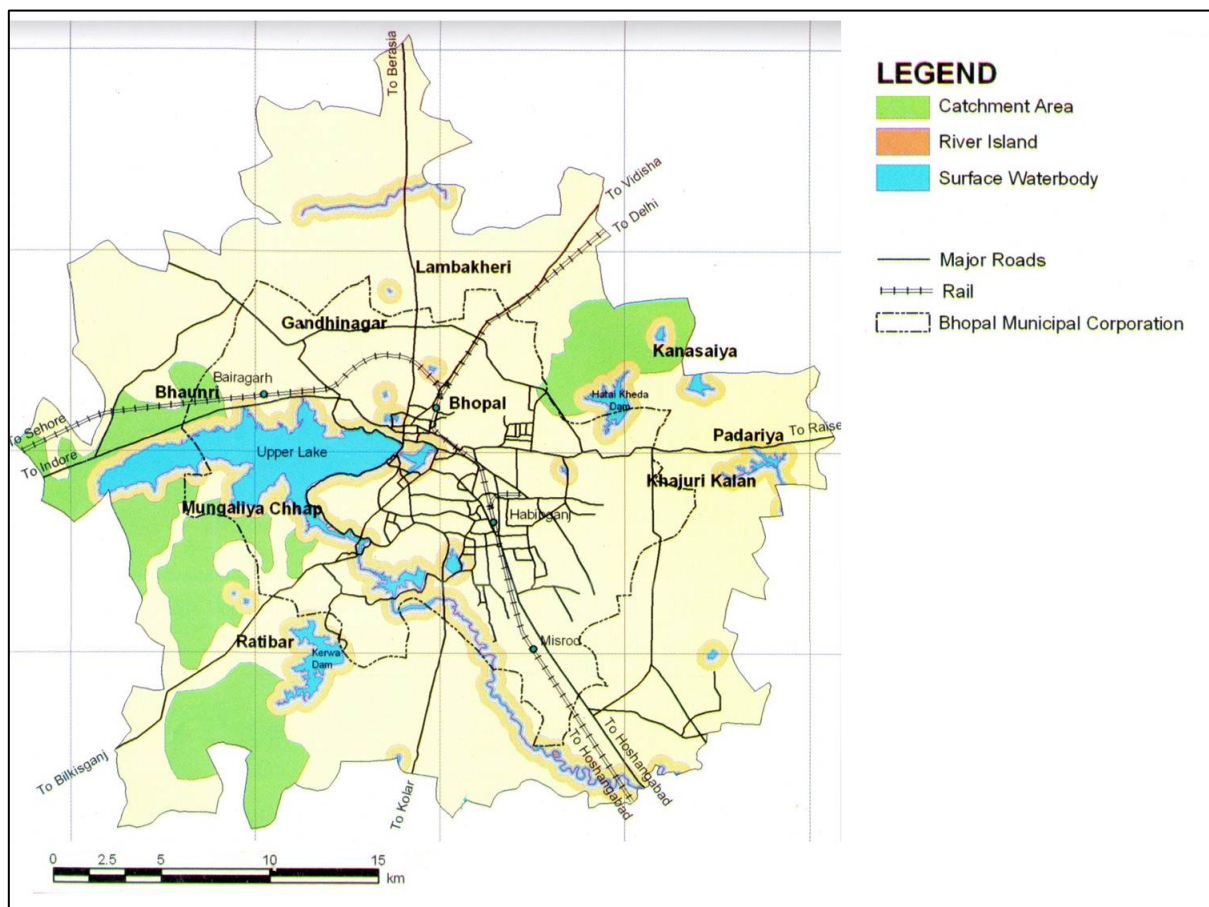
LEGEND
Catchment Area
River Island
Surface Waterbody

Major Roads
Rail
Bhopal Municipal Corporation

To Berasia
To Vidisha
To Delhi
Lambakheri
Gandhinagar
Kanasaiya
Bairagarh
Bhaunri
Bhopal
Hatai Kheda Dam
To Sehore
To Indore
Upper Lake
Padariya
To Raisen
Khajuri Kalan
Mungaliya Chhap
Habibganj
Misrod
Ratibar
Kerwa Dam
To Bilkisganj
To Kolar
To Hoshangabad
To Hoshangabad

0 2.5 5 10 15 km